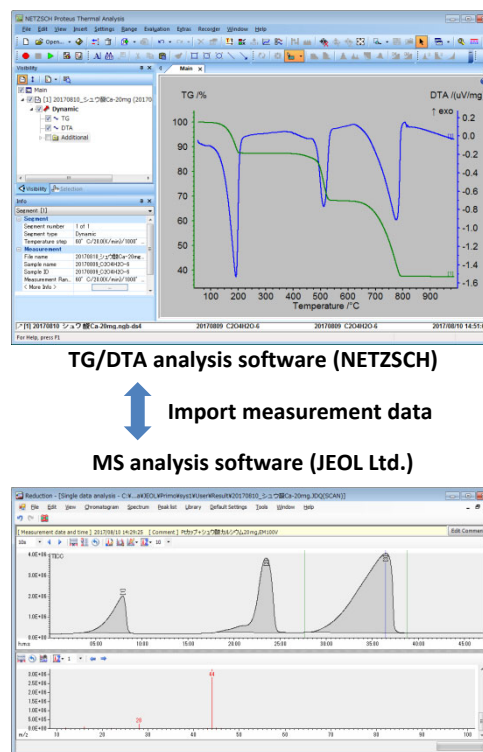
NETZSCH Proteus Thermal Analysis

File Edit View Insert Settings Range Evaluation Extras Recorder Window Help

Visibility

Main

[1] 20170810_シュウ酸Ca-20mg [20170

Dynamic

TG

DTA

Additional

Visibility Selection

Info

Segment [1]

Segment

Segment number 1 of 1

Segment type Dynamic

Temperature step 60° C/20.0(K/min)/1000°

Measurement

File name 20170810_シュウ酸Ca-20mg...

Sample name 20170809_C2O4H2O-6

Sample ID 20170809_C2O4H2O-6

Measurement Ran... 60° C/20.0(K/min)/1000°

< More Info >

Main

TG /%

DTA /(uV/mg)

↑ exo

100

90

80

70

60

50

40

0.2

0.0

-0.2

-0.4

-0.6

-0.8

-1.0

-1.2

-1.4

-1.6

100 200 300 400 500 600 700 800 900

Temperature /°C

[1] 20170810_シュウ酸Ca-20mg.ngb-ds4 20170809_C2O4H2O-6 20170809_C2O4H2O-6 2017/08/10 14:51

For Help, press F1

TG/DTA analysis software (NETZSCH)

Import measurement data

MS analysis software (JEOL Ltd.)

Reduction - [Single data analysis - C:¥...a¥JEOL¥Primo¥sys1¥User¥Result¥20170810_シュウ酸Ca-20mg.JDQ[SCAN]]

File Edit View Chromatogram Spectrum Peak list Library Default Settings Tools Window Help

[ Measurement date and time ] 2017/08/10 14:29:28 [ Comment ] PtカップシュウカルシウムCa-20mg,EI100V

Edit Comment

TIC

4.0E+06

3.0E+06

2.0E+06

1.0E+06

0.0E+00

h:m:s 00:00 05:00 10:00 15:00 20:00 25:00 30:00 35:00 40:00 45:00

4.0E+05

3.5E+05

3.0E+05

2.5E+05

2.0E+05

1.5E+05

1.0E+05

5.0E+04

0.0E+00

44

28

m/z 10 20 30 40 50 60 70 80 90 100